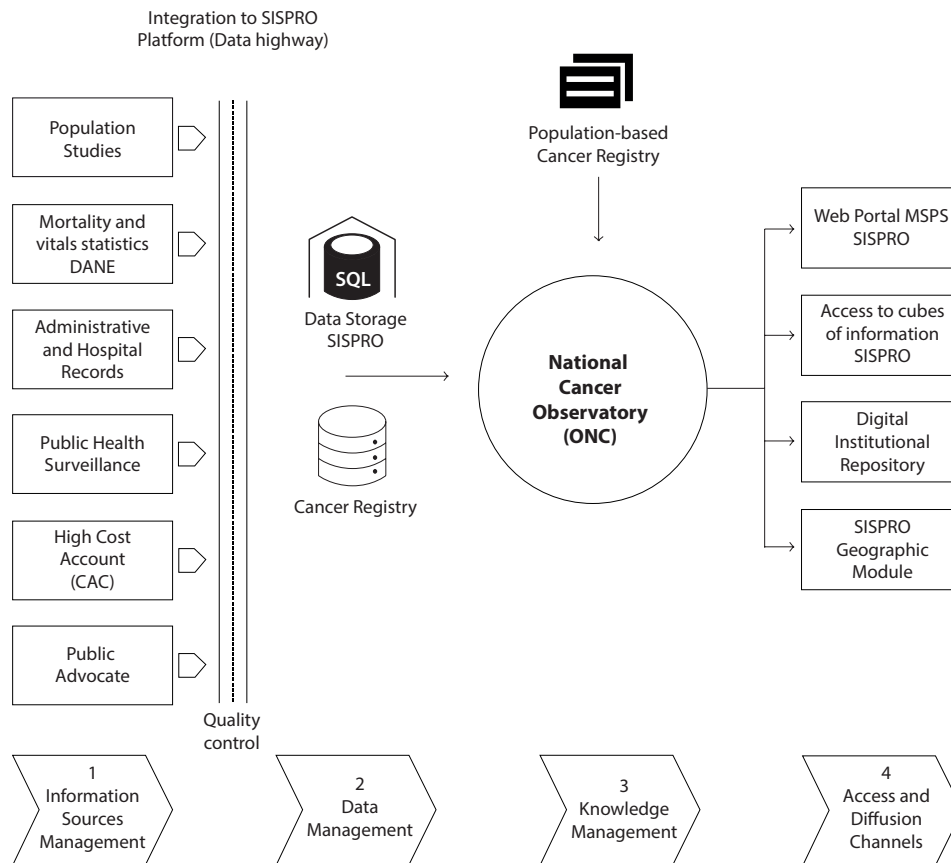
Integration to SISPRO Platform (Data highway)

Population Studies

Mortality and vitals statistics DANE

Administrative and Hospital Records

Public Health Surveillance

High Cost Account (CAC)

Public Advocate

Quality control

SQL

Data Storage SISPRO

Cancer Registry

Population-based Cancer Registry

**National Cancer Observatory (ONC)**

Web Portal MSPS SISPRO

Access to cubes of information SISPRO

Digital Institutional Repository

SISPRO Geographic Module

1 Information Sources Management

2 Data Management

3 Knowledge Management

4 Access and Diffusion Channels